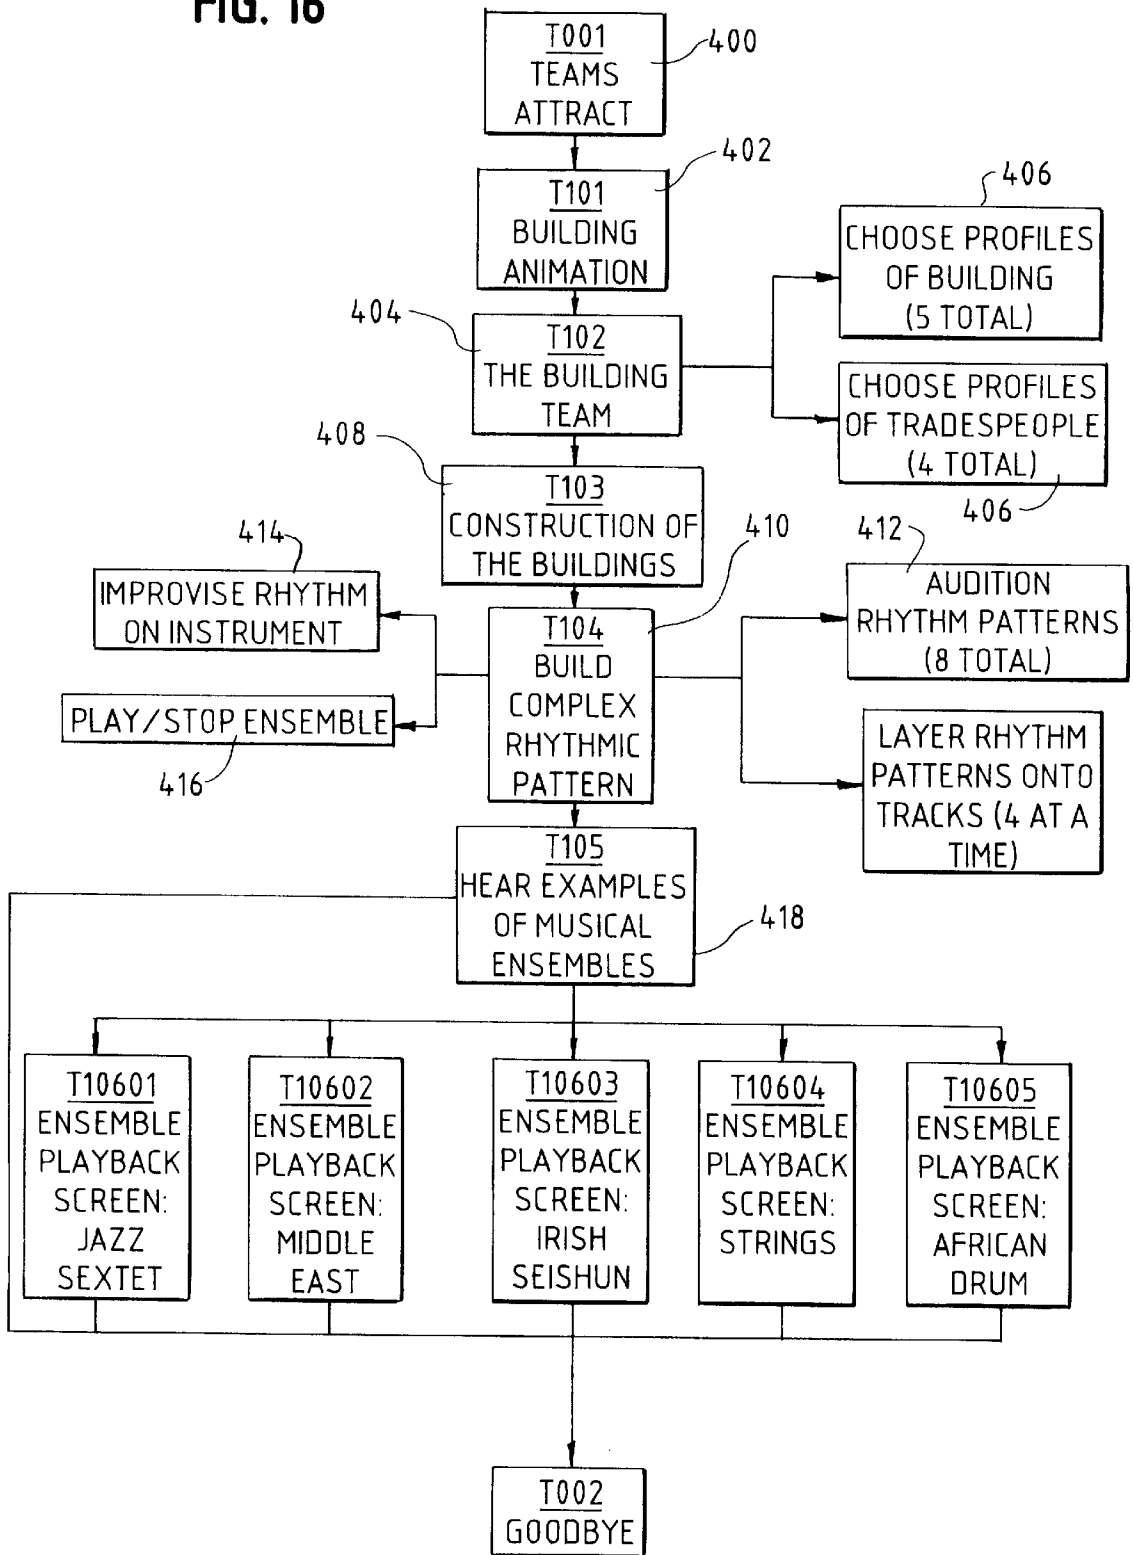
FIG. 16

T001
TEAMS
ATTRACT

400

402

T101
BUILDING
ANIMATION

406

CHOOSE PROFILES
OF BUILDING
(5 TOTAL)

404

T102
THE BUILDING
TEAM

CHOOSE PROFILES
OF TRADESPEOPLE
(4 TOTAL)

406

408

T103
CONSTRUCTION OF
THE BUILDINGS

414

410

412

IMPROVISE RHYTHM
ON INSTRUMENT

T104
BUILD
COMPLEX
RHYTHMIC
PATTERN

AUDITION
RHYTHM PATTERNS
(8 TOTAL)

PLAY/STOP ENSEMBLE

416

LAYER RHYTHM
PATTERNS ONTO
TRACKS (4 AT A
TIME)

T105
HEAR EXAMPLES
OF MUSICAL
ENSEMBLES

418

T10601
ENSEMBLE
PLAYBACK
SCREEN:
JAZZ
SEXTET

T10602
ENSEMBLE
PLAYBACK
SCREEN:
MIDDLE
EAST

T10603
ENSEMBLE
PLAYBACK
SCREEN:
IRISH
SEISHUN

T10604
ENSEMBLE
PLAYBACK
SCREEN:
STRINGS

T10605
ENSEMBLE
PLAYBACK
SCREEN:
AFRICAN
DRUM

T002
GOODBYE